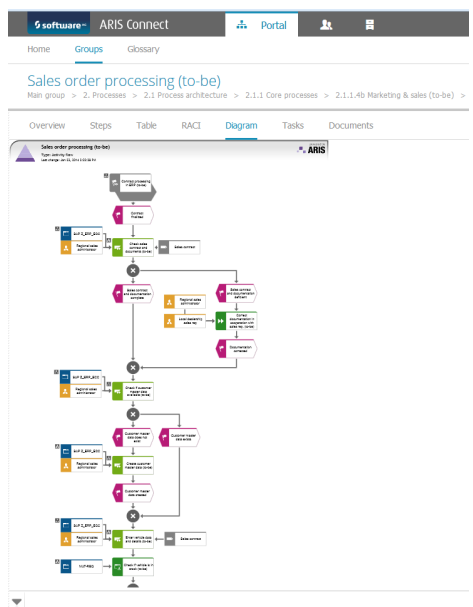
software ARIS Connect

Portal

Home Groups Glossary

Sales order processing (to-be)

Main group > 2. Processes > 2.1 Process architecture > 2.1.1 Core processes > 2.1.1.4b Marketing & sales (to-be) >

Overview Steps Table RACI Diagram Tasks Documents

Sales order processing (to-be)

Type: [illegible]

Last change: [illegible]

ARIS

Contract processing in ERP (to-be)

Contract finalized

SAP E_ERP_ECC

Regional sales administrator

Check sales contract and documents (to-be)

Sales contract

Sales contract and documentation complete

Sales contract and documentation deficient

Regional sales administrator

Local/regional sales rep

Correct documentation in cooperation with sales rep. (to-be)

Documentation corrected

SAP E_ERP_ECC

Regional sales administrator

Check if customer master data available (to-be)

Customer master data does not exist

Customer master data exists

SAP E_ERP_ECC

Regional sales administrator

Create customer master data (to-be)

Customer master data created

SAP E_ERP_ECC

Regional sales administrator

Enter vehicle data and sales data (to-be)

Sales contract

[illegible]

Check if vehicle is in stock (to-be)